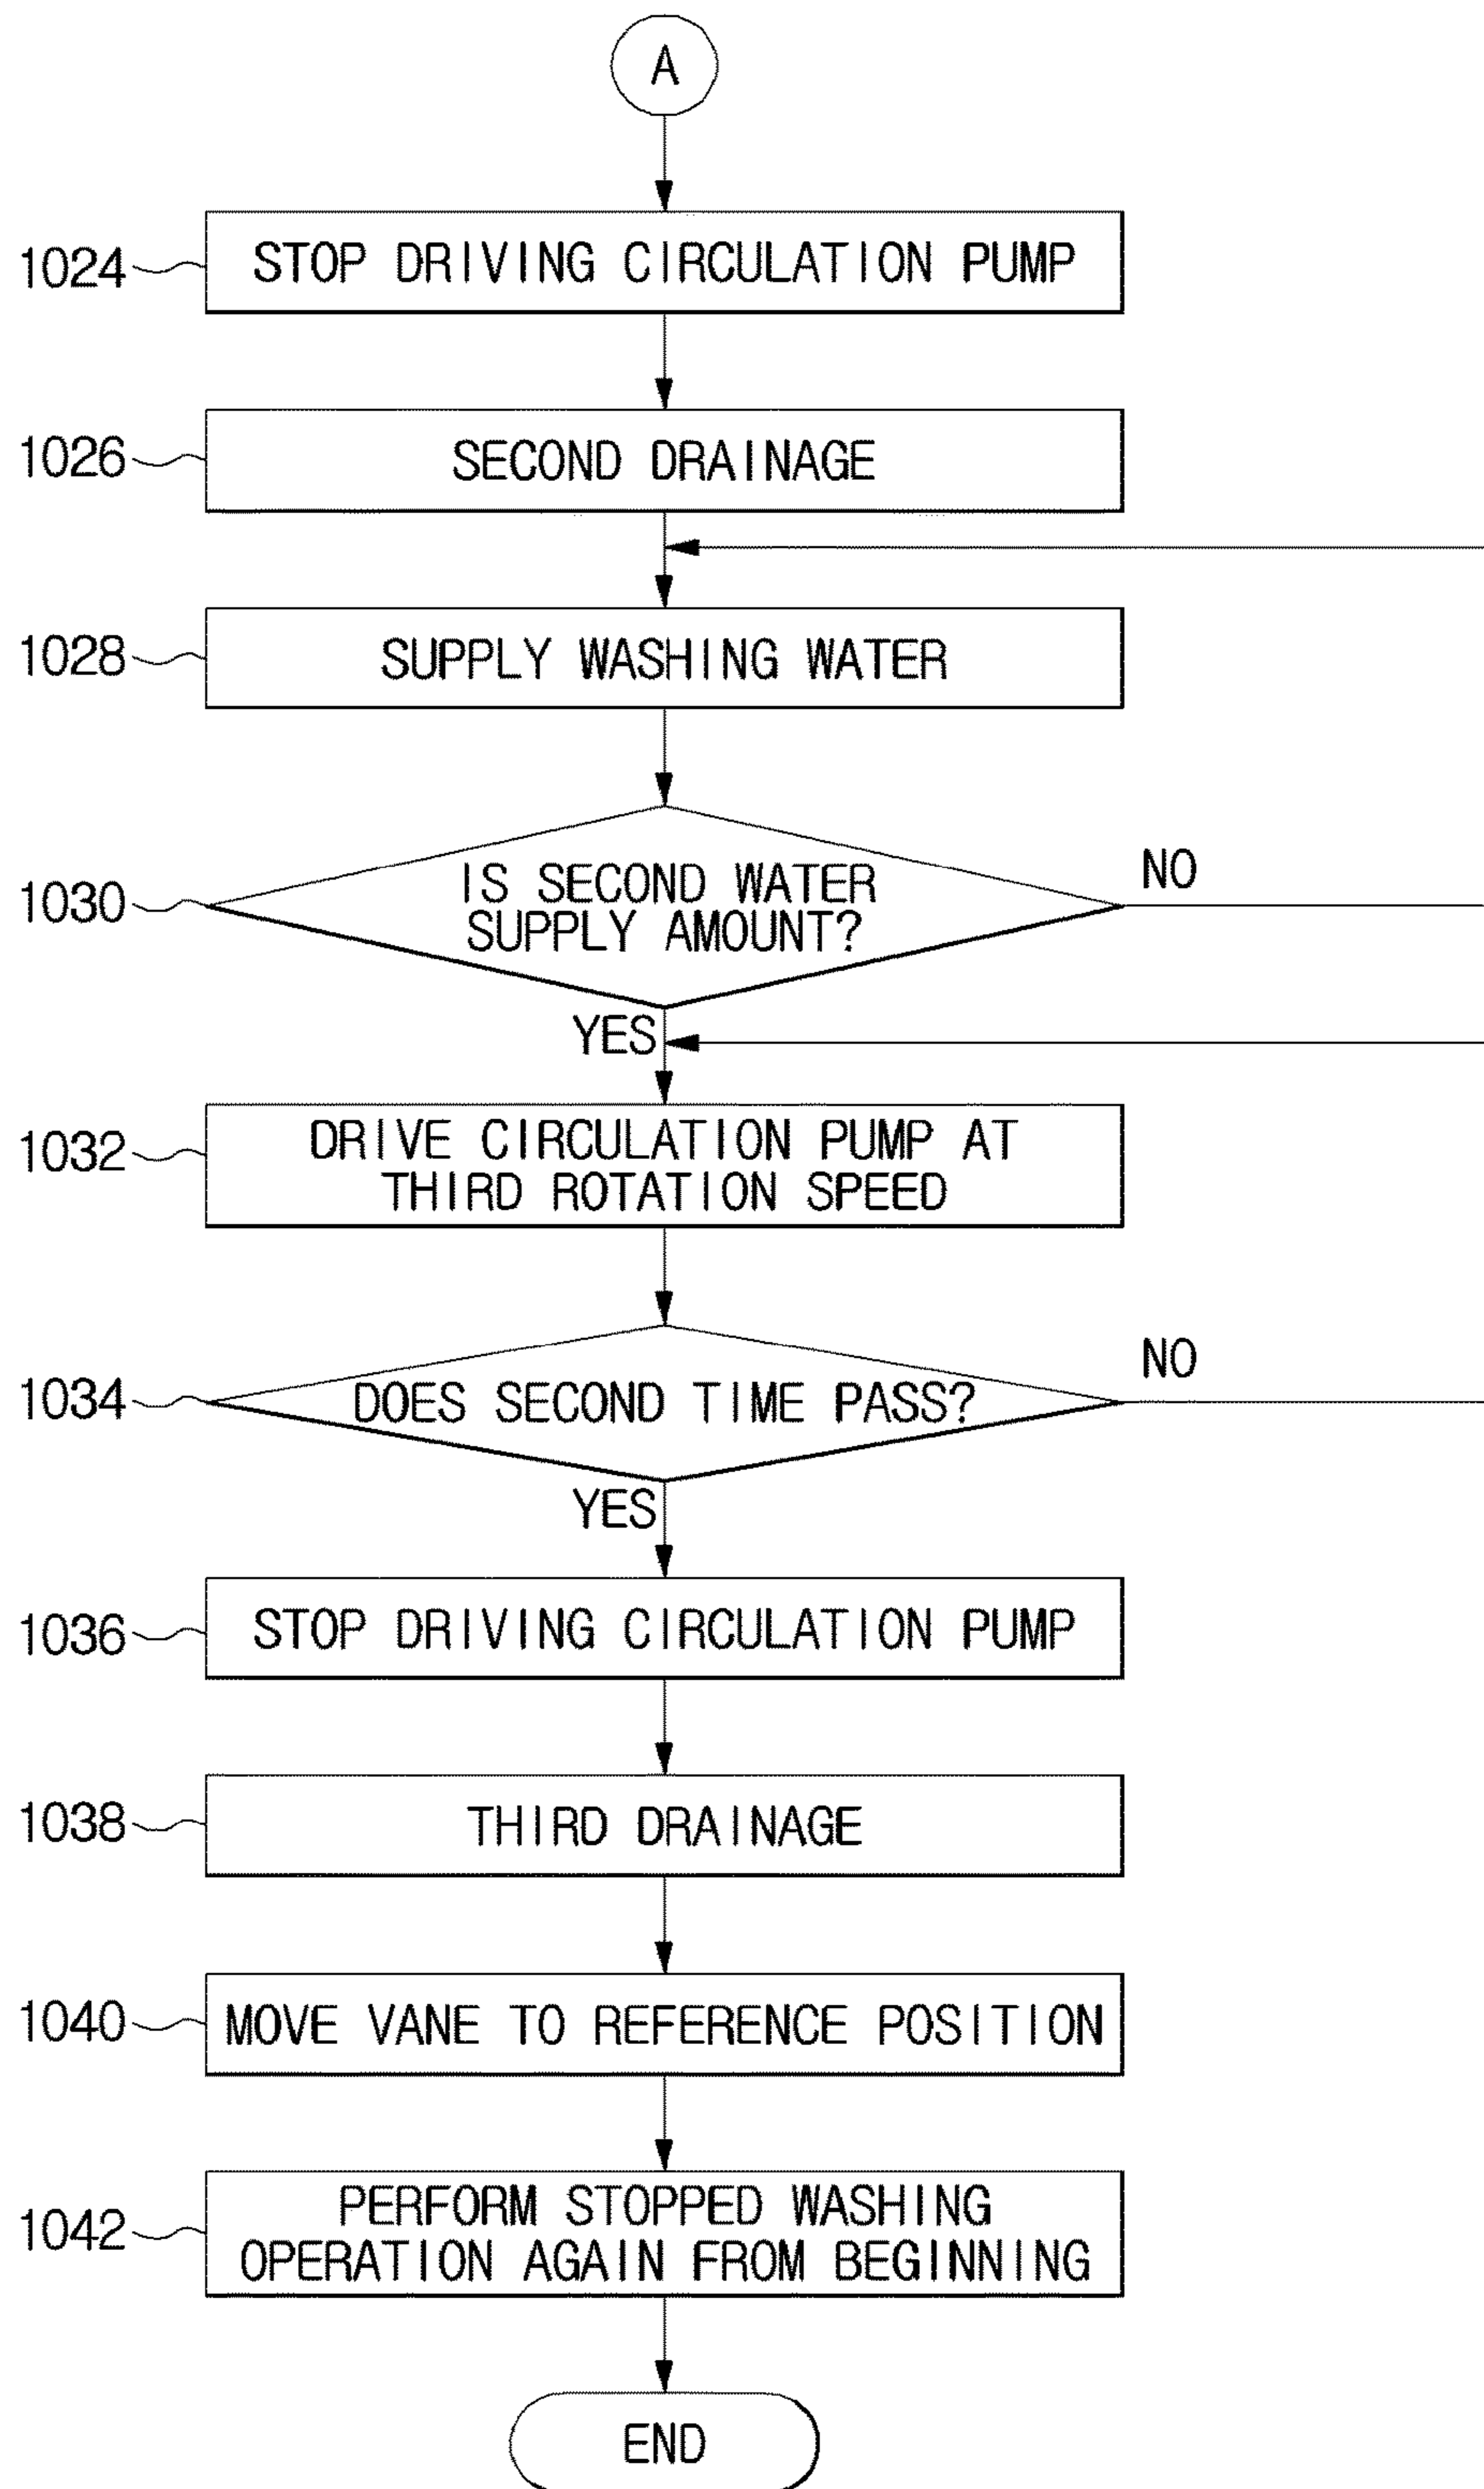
A

1024 STOP DRIVING CIRCULATION PUMP

1026 SECOND DRAINAGE

1028 SUPPLY WASHING WATER

1030 IS SECOND WATER SUPPLY AMOUNT?

NO

YES

1032 DRIVE CIRCULATION PUMP AT THIRD ROTATION SPEED

1034 DOES SECOND TIME PASS?

NO

YES

1036 STOP DRIVING CIRCULATION PUMP

1038 THIRD DRAINAGE

1040 MOVE VANE TO REFERENCE POSITION

1042 PERFORM STOPPED WASHING OPERATION AGAIN FROM BEGINNING

END